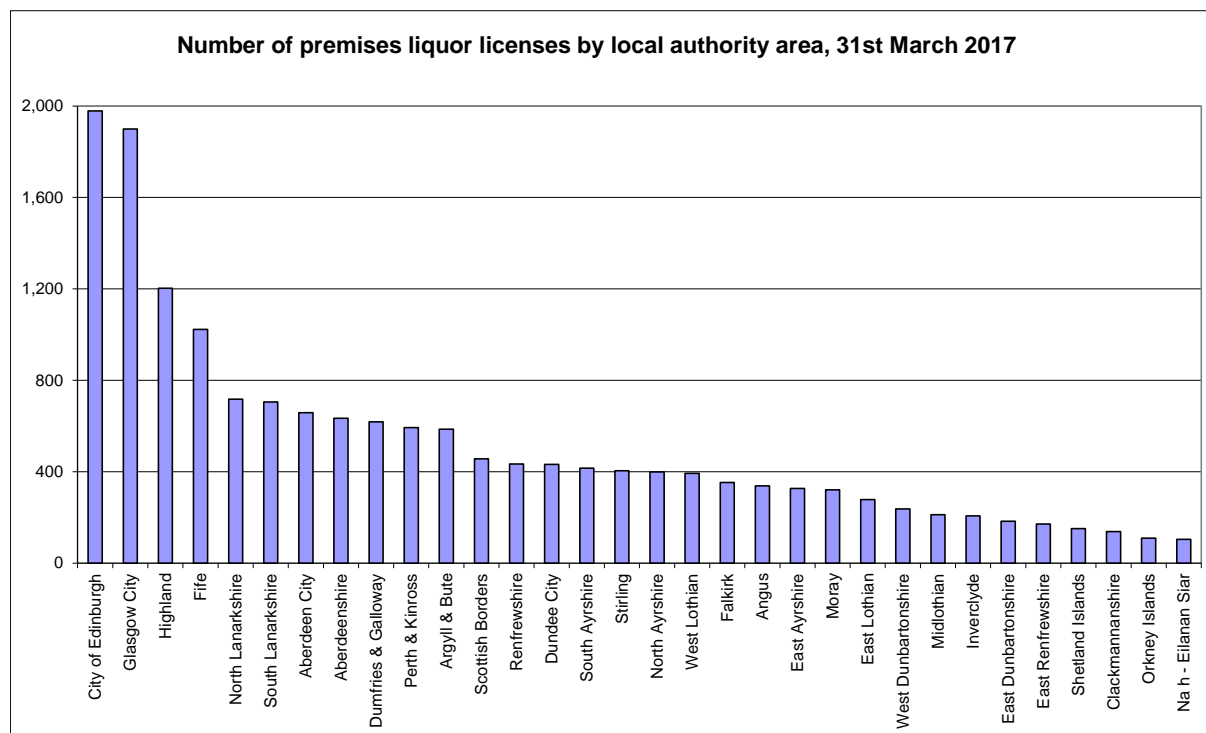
Number of premises liquor licenses by local authority area, 31st March 2017

2,000
1,600
1,200
800
400
0

City of Edinburgh
Glasgow City
Highland
Fife
North Lanarkshire
South Lanarkshire
Aberdeen City
Aberdeenshire
Dumfries & Galloway
Perth & Kinross
Argyll & Bute
Scottish Borders
Renfrewshire
Dundee City
South Ayrshire
Stirling
North Ayrshire
West Lothian
Falkirk
Angus
East Ayrshire
Moray
East Lothian
West Dunbartonshire
Midlothian
Inverclyde
East Dunbartonshire
East Renfrewshire
Shetland Islands
Clackmannanshire
Orkney Islands
Na h - Eilanan Siar